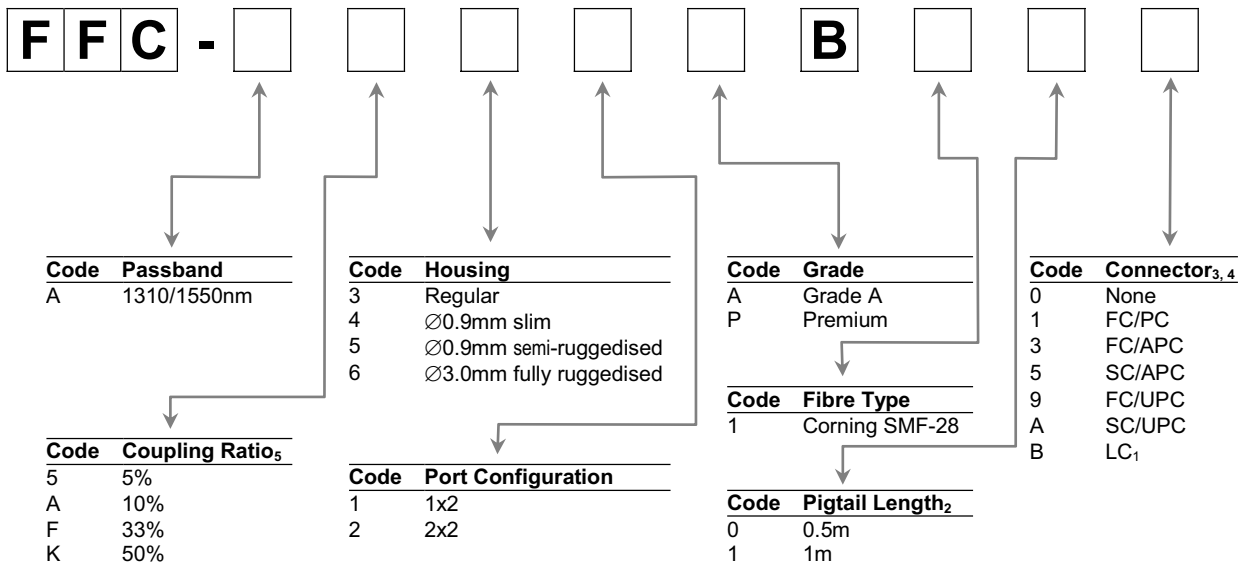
F F C - B

| Code | Passband |
|---|---|
| A | 1310/1550nm |

| Code | Coupling Ratio$_5$ |
|---|---|
| 5 | 5% |
| A | 10% |
| F | 33% |
| K | 50% |

| Code | Housing |
|---|---|
| 3 | Regular |
| 4 | ∅0.9mm slim |
| 5 | ∅0.9mm semi-ruggedised |
| 6 | ∅3.0mm fully ruggedised |

| Code | Port Configuration |
|---|---|
| 1 | 1x2 |
| 2 | 2x2 |

| Code | Grade |
|---|---|
| A | Grade A |
| P | Premium |

| Code | Fibre Type |
|---|---|
| 1 | Corning SMF-28 |

| Code | Pigtail Length$_2$ |
|---|---|
| 0 | 0.5m |
| 1 | 1m |

| Code | Connector$_{3, 4}$ |
|---|---|
| 0 | None |
| 1 | FC/PC |
| 3 | FC/APC |
| 5 | SC/APC |
| 9 | FC/UPC |
| A | SC/UPC |
| B | LC$_1$ |